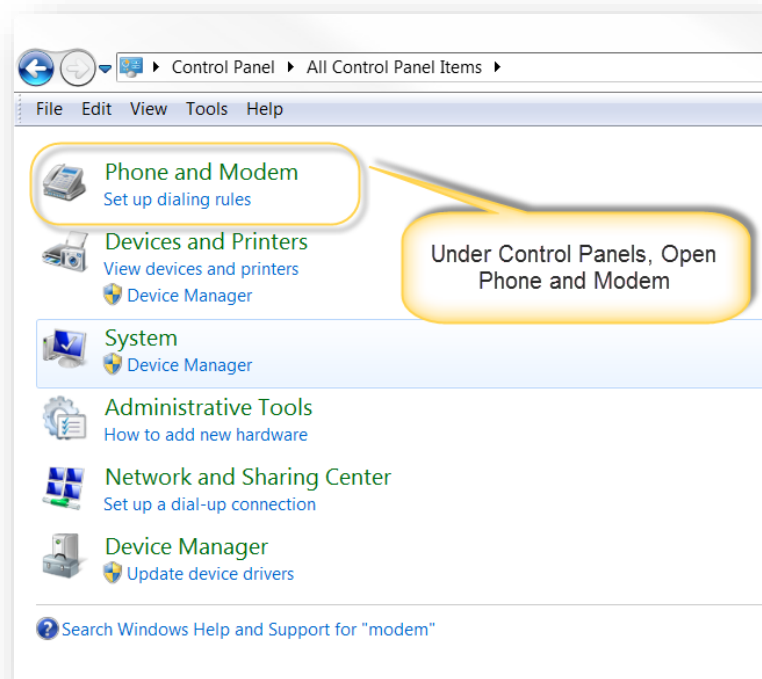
▸ Control Panel ▸ All Control Panel Items ▸

File Edit View Tools Help

Phone and Modem
Set up dialing rules

Devices and Printers
View devices and printers
Device Manager

Under Control Panels, Open Phone and Modem

System
Device Manager

Administrative Tools
How to add new hardware

Network and Sharing Center
Set up a dial-up connection

Device Manager
Update device drivers

Search Windows Help and Support for "modem"